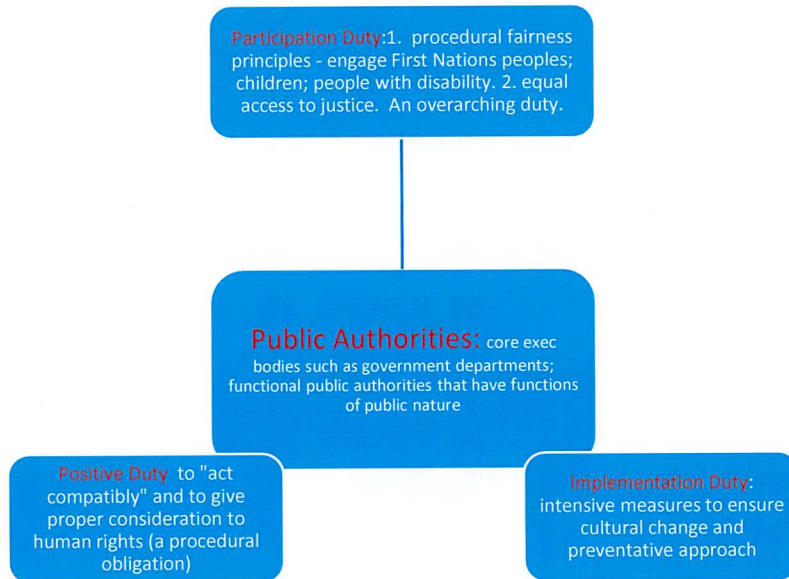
Participation Duty:1. procedural fairness principles - engage First Nations peoples; children; people with disability. 2. equal access to justice. An overarching duty.

Public Authorities: core exec bodies such as government departments; functional public authorities that have functions of public nature

Positive Duty to "act compatibly" and to give proper consideration to human rights (a procedural obligation)

Implementation Duty: intensive measures to ensure cultural change and preventative approach